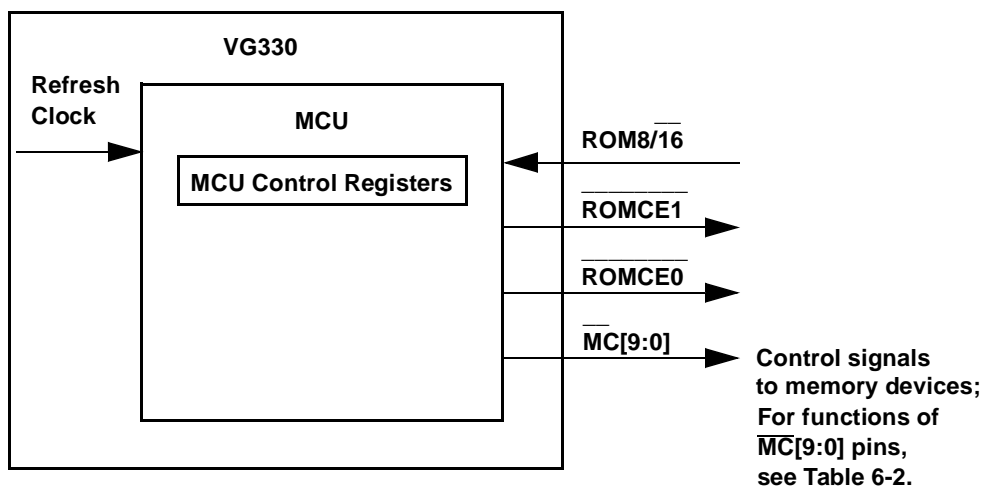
VG330

Refresh Clock

MCU

MCU Control Registers

ROM8/$\overline{16}$

$\overline{ROMCE1}$

$\overline{ROMCE0}$

$\overline{MC}$[9:0]

Control signals to memory devices; For functions of $\overline{MC}$[9:0] pins, see Table 6-2.